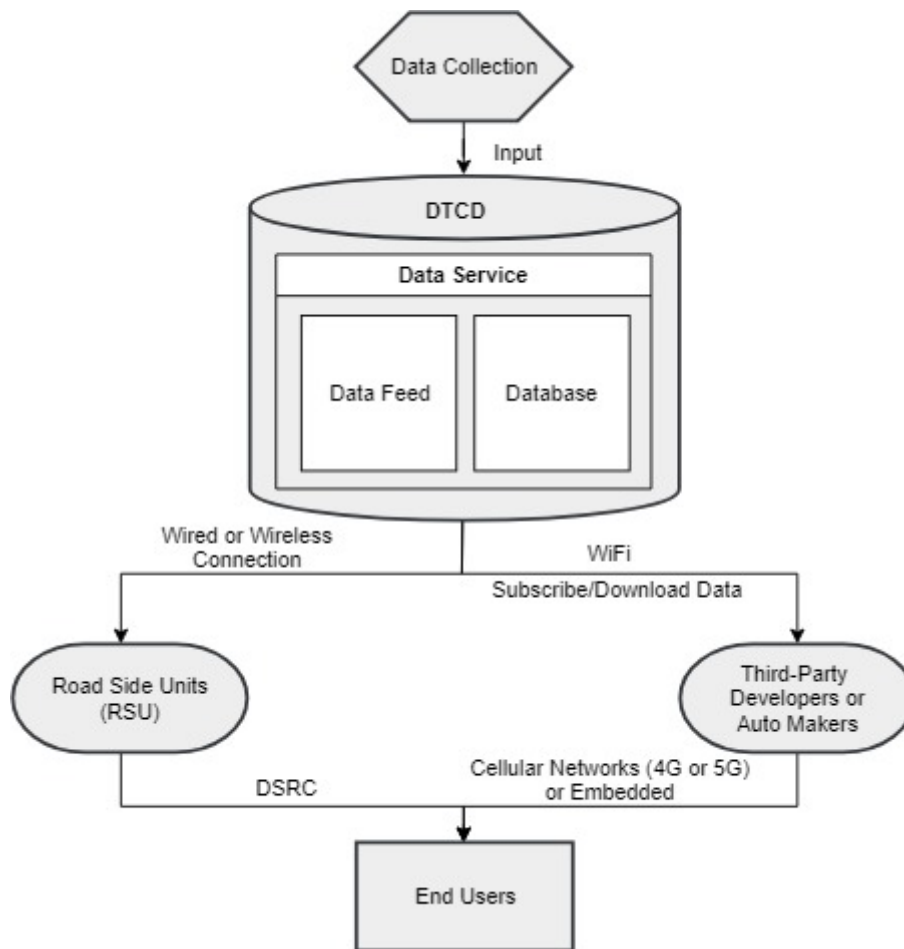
Data Collection

Input

DTCD

Data Service

Data Feed

Database

Wired or Wireless Connection

WiFi

Subscribe/Download Data

Road Side Units (RSU)

Third-Party Developers or Auto Makers

DSRC

Cellular Networks (4G or 5G) or Embedded

End Users